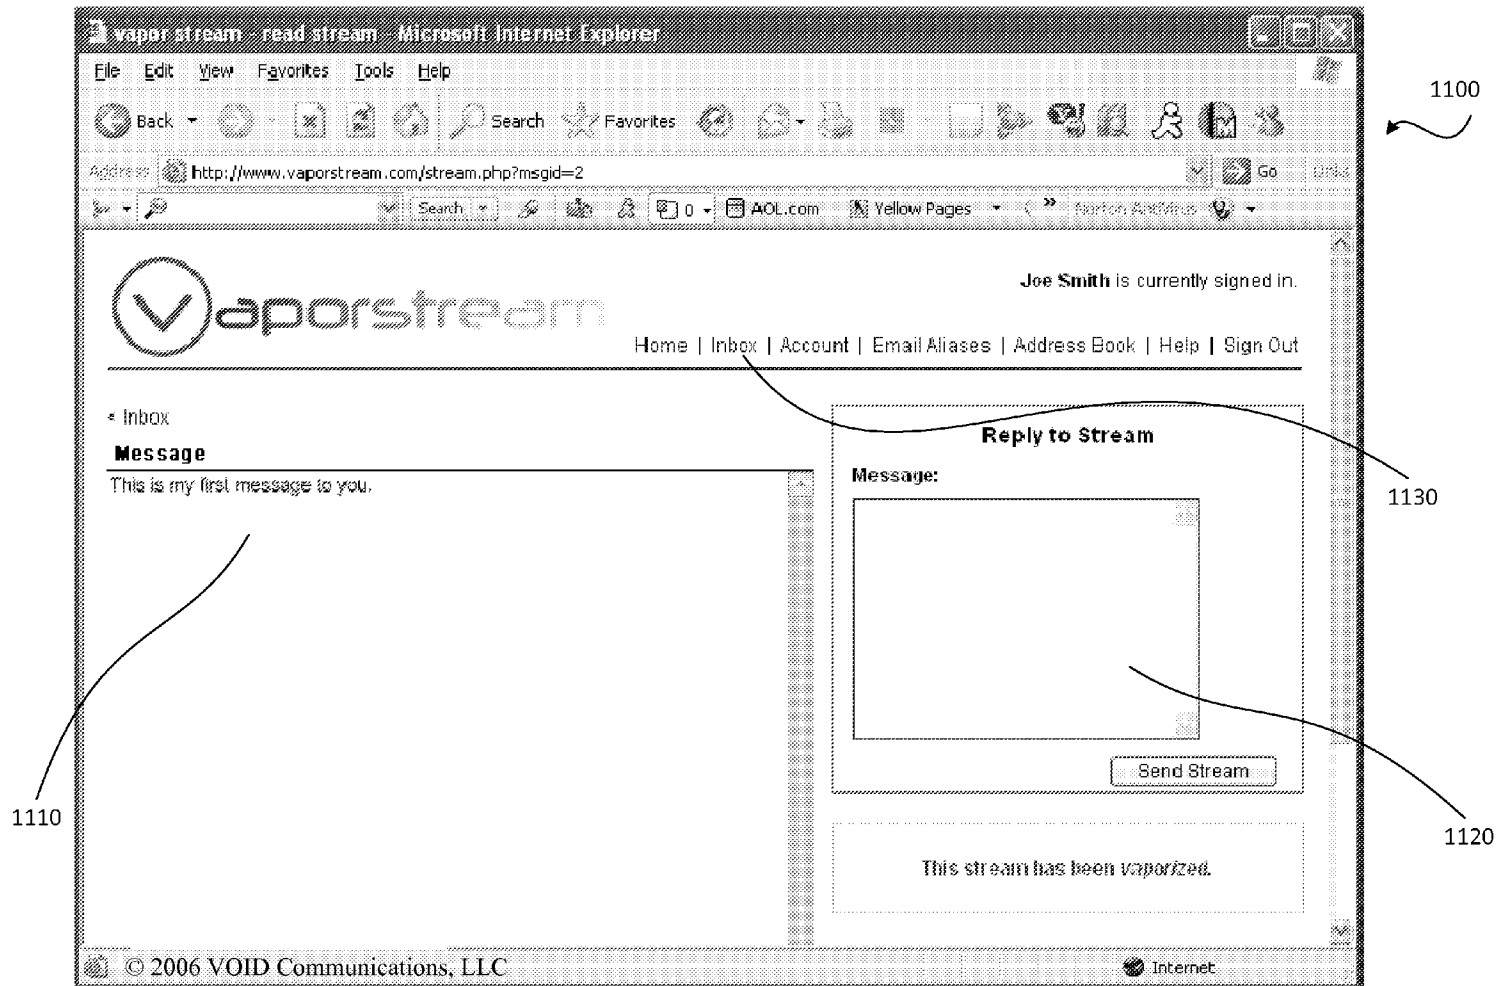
vapor stream - read stream - Microsoft Internet Explorer

File Edit View Favorites Tools Help

Back Search Favorites

Address http://www.vaporstream.com/stream.php?msgid=2 Go Links

Search 0 AOL.com Yellow Pages Norton AntiVirus

1100

Vaporstream

Joe Smith is currently signed in.

Home | Inbox | Account | Email Aliases | Address Book | Help | Sign Out

« Inbox

Message

This is my first message to you.

Reply to Stream

Message:

Send Stream

This stream has been vaporized.

1130

1110

1120

© 2006 VOID Communications, LLC

Internet